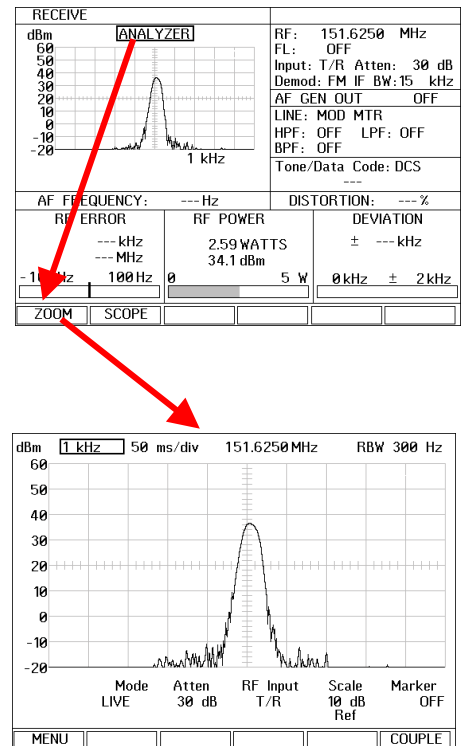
RECEIVE

dBm ANALYZER
60
50
40
30
20
10
0
-10
-20
1 kHz

RF: 151.6250 MHz
FL: OFF
Input: T/R Atten: 30 dB
Demod: FM IF BW: 15 kHz

AF GEN OUT OFF

LINE: MOD MTR
HPF: OFF LPF: OFF
BPF: OFF

Tone/Data Code: DCS
---

AF FREQUENCY: --- Hz

DISTORTION: --- %

RF ERROR
--- kHz
--- MHz
-100 Hz 100 Hz

RF POWER
2.59 WATTS
34.1 dBm
0 5 W

DEVIATION
± --- kHz
0 kHz ± 2 kHz

ZOOM SCOPE

dBm 1 kHz 50 ms/div 151.6250 MHz RBW 300 Hz
60
50
40
30
20
10
0
-10
-20

Mode LIVE
Atten 30 dB
RF Input T/R
Scale 10 dB Ref
Marker OFF

MENU COUPLE